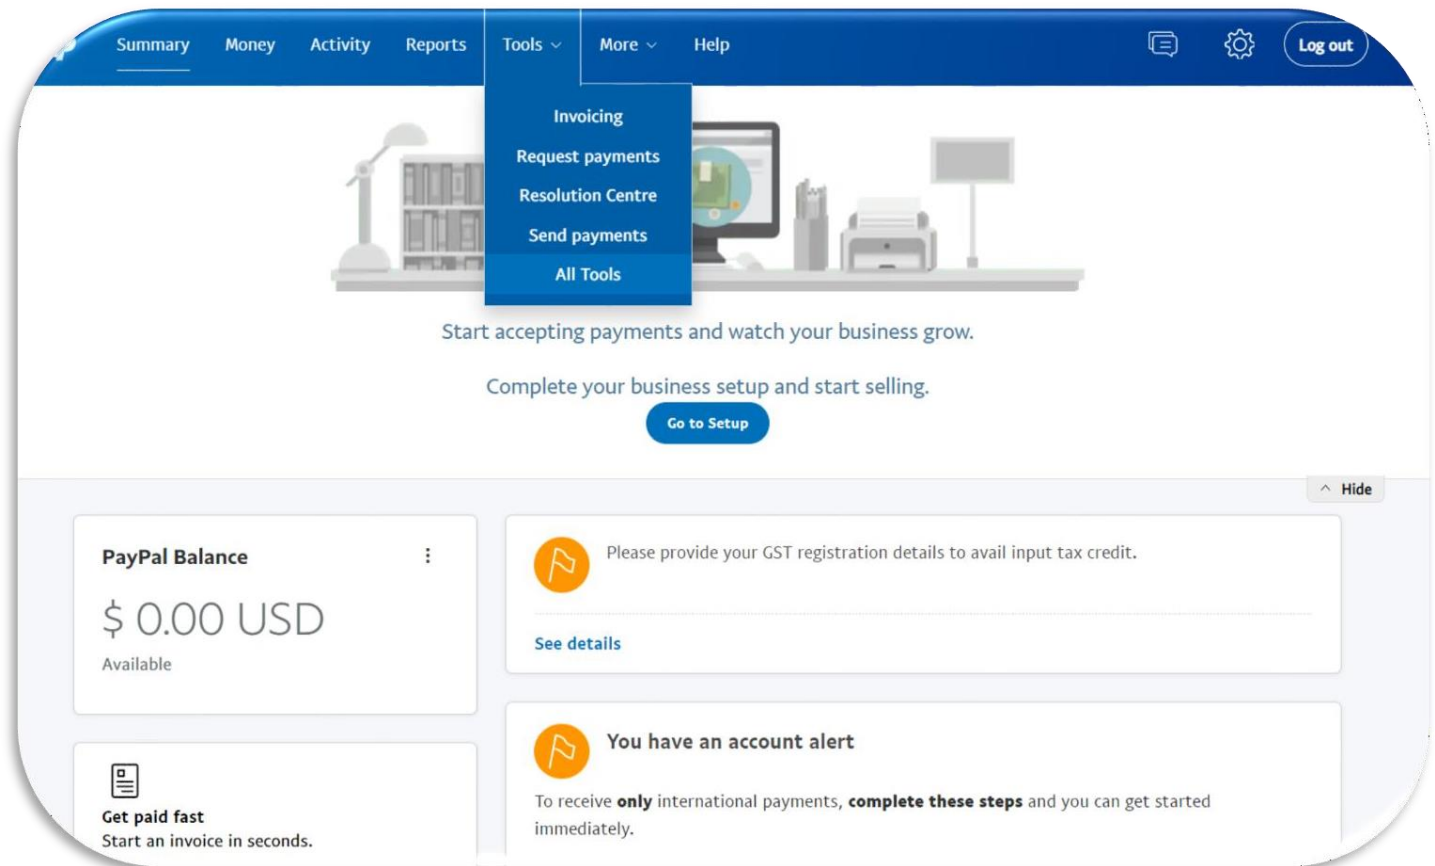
Summary Money Activity Reports Tools More Help

Log out

Invoicing
Request payments
Resolution Centre
Send payments
All Tools

Start accepting payments and watch your business grow.

Complete your business setup and start selling.

Go to Setup

Hide

PayPal Balance

$ 0.00 USD

Available

Please provide your GST registration details to avail input tax credit.

See details

You have an account alert

To receive **only** international payments, **complete these steps** and you can get started immediately.

Get paid fast
Start an invoice in seconds.